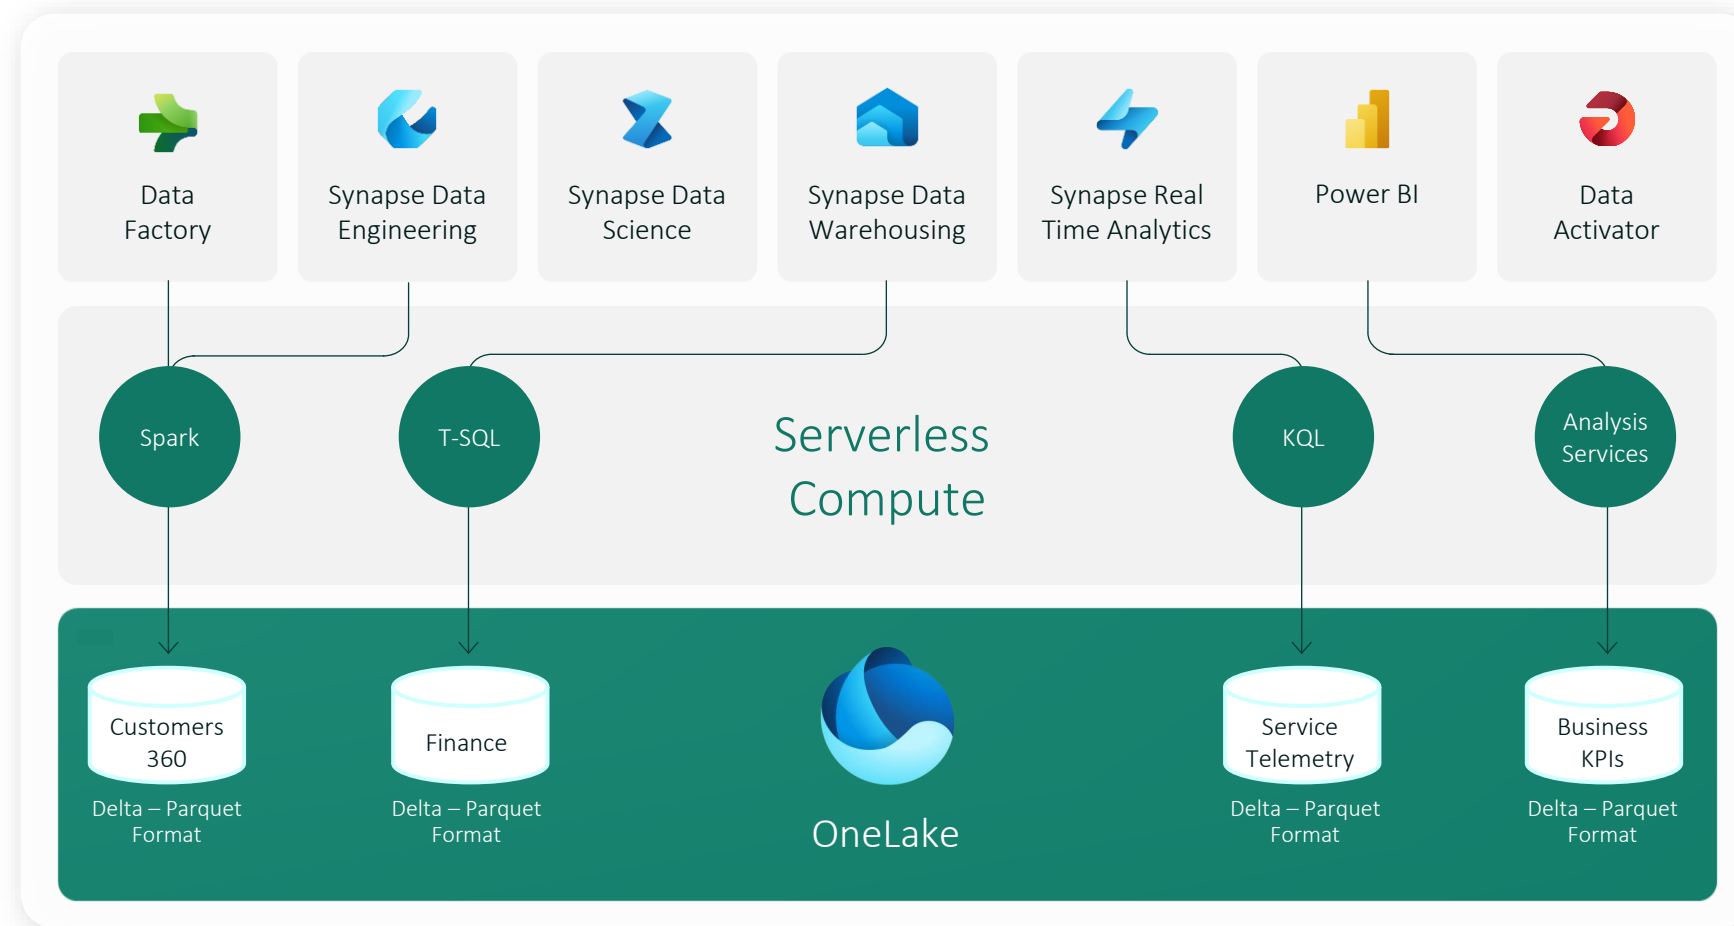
Data Factory

Synapse Data Engineering

Synapse Data Science

Synapse Data Warehousing

Synapse Real Time Analytics

Power BI

Data Activator

Spark

T-SQL

Serverless Compute

KQL

Analysis Services

Customers 360

Delta – Parquet Format

Finance

Delta – Parquet Format

OneLake

Service Telemetry

Delta – Parquet Format

Business KPIs

Delta – Parquet Format